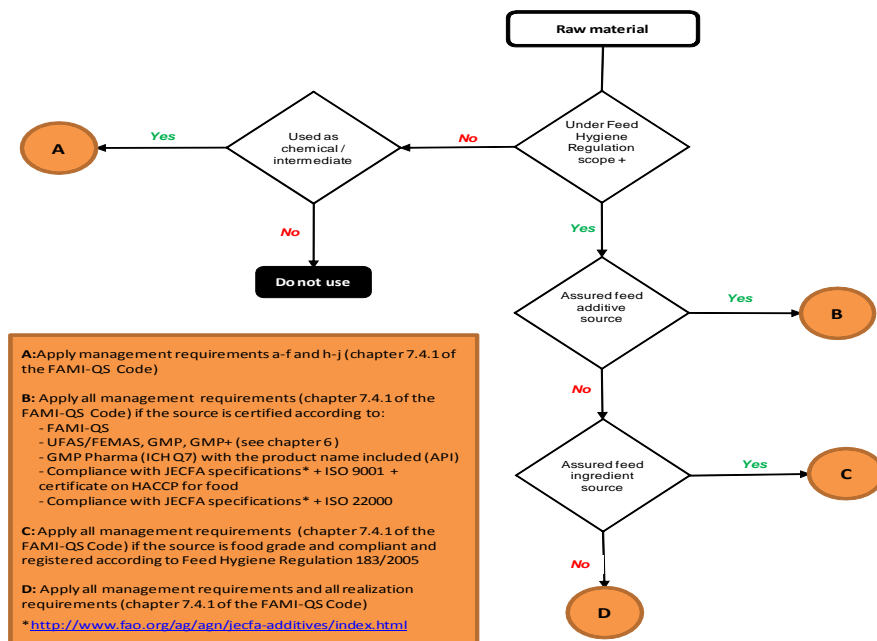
Raw material

Under Feed Hygiene Regulation scope +

No

Used as chemical / intermediate

Yes

A

No

Do not use

Yes

Assured feed additive source

Yes

B

No

Assured feed ingredient source

Yes

C

No

D

A: Apply management requirements a-f and h-j (chapter 7.4.1 of the FAMI-QS Code)

B: Apply all management requirements (chapter 7.4.1 of the FAMI-QS Code) if the source is certified according to:
- FAMI-QS
- UFAS/FEMAS, GMP, GMP+ (see chapter 6)
- GMP Pharma (ICH Q7) with the product name included (API)
- Compliance with JECFA specifications* + ISO 9001 + certificate on HACCP for food
- Compliance with JECFA specifications* + ISO 22000

C: Apply all management requirements (chapter 7.4.1 of the FAMI-QS Code) if the source is food grade and compliant and registered according to Feed Hygiene Regulation 183/2005

D: Apply all management requirements and all realization requirements (chapter 7.4.1 of the FAMI-QS Code)

*http://www.fao.org/ag/agn/jecfa-additives/index.html